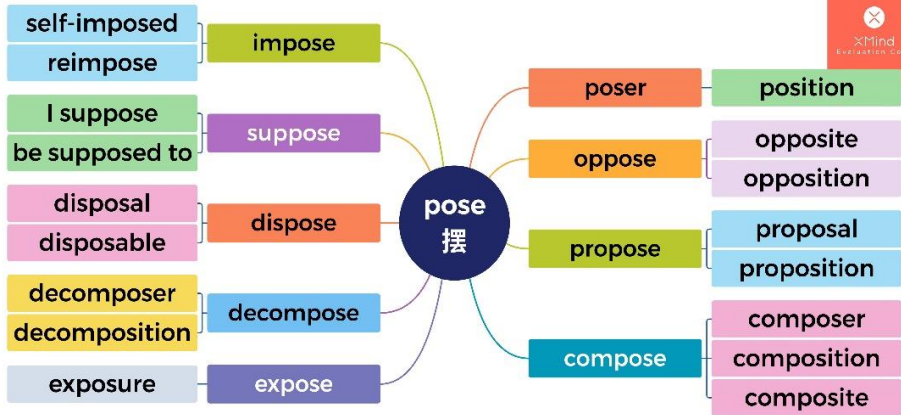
self-imposed
reimpose
impose
I suppose
be supposed to
suppose
disposal
disposable
dispose
decomposer
decomposition
decompose
exposure
expose
pose
摆
poser
position
oppose
opposite
opposition
propose
proposal
proposition
compose
composer
composition
composite
XMind
Evaluation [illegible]